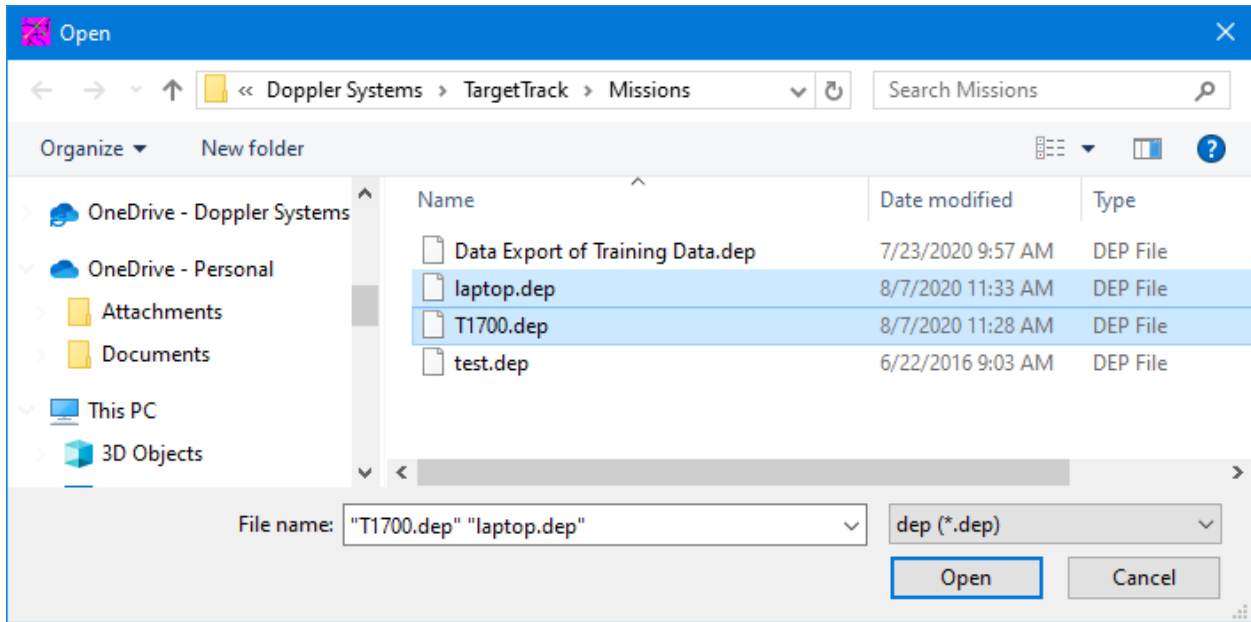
Open

« Doppler Systems › TargetTrack › Missions

Search Missions

Organize ▾ New folder

OneDrive - Doppler Systems
OneDrive - Personal
Attachments
Documents
This PC
3D Objects

| Name | Date modified | Type |
|---|---|---|
| Data Export of Training Data.dep | 7/23/2020 9:57 AM | DEP File |
| laptop.dep | 8/7/2020 11:33 AM | DEP File |
| T1700.dep | 8/7/2020 11:28 AM | DEP File |
| test.dep | 6/22/2016 9:03 AM | DEP File |

File name: "T1700.dep" "laptop.dep"

dep (*.dep)

Open Cancel